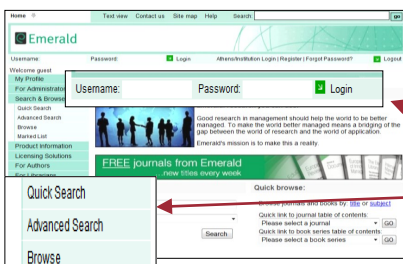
Home Text view Contact us Site map Help Search go

Emerald

Username: Password: Login Athens/Institution Login | Register | Forgot Password? Logout

Welcome guest
My Profile
For Administrators
Search & Browse
Quick Search
Advanced Search
Browse
Marked List
Product Information
Licensing Solutions
For Authors
For Librarians

Username: Password: Login

Good research in management should help the world to be better managed. To make the world better managed means a bridging of the gap between the world of research and the world of application.

Emerald's mission is to make this a reality.

FREE journals from Emerald
...new titles every week

Quick browse:
Browse journals and books by title or subject
Quick link to journal table of contents:
Please select a journal GO
Quick link to book series table of contents:
Please select a book series GO

Search

Quick Search
Advanced Search
Browse